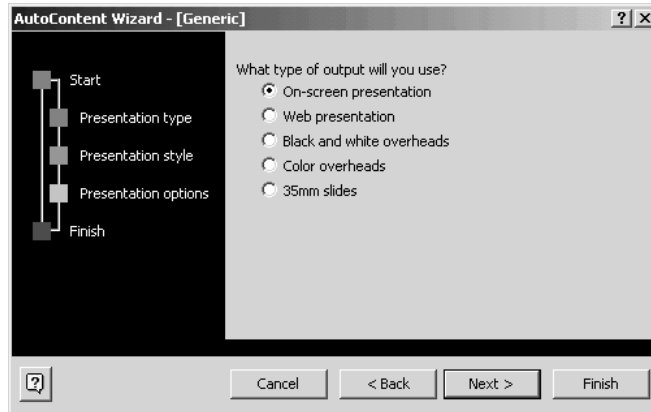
AutoContent Wizard - [Generic]

?| X

Start

Presentation type

Presentation style

Presentation options

Finish

What type of output will you use?

On-screen presentation

Web presentation

Black and white overheads

Color overheads

35mm slides

Cancel

< Back

Next >

Finish